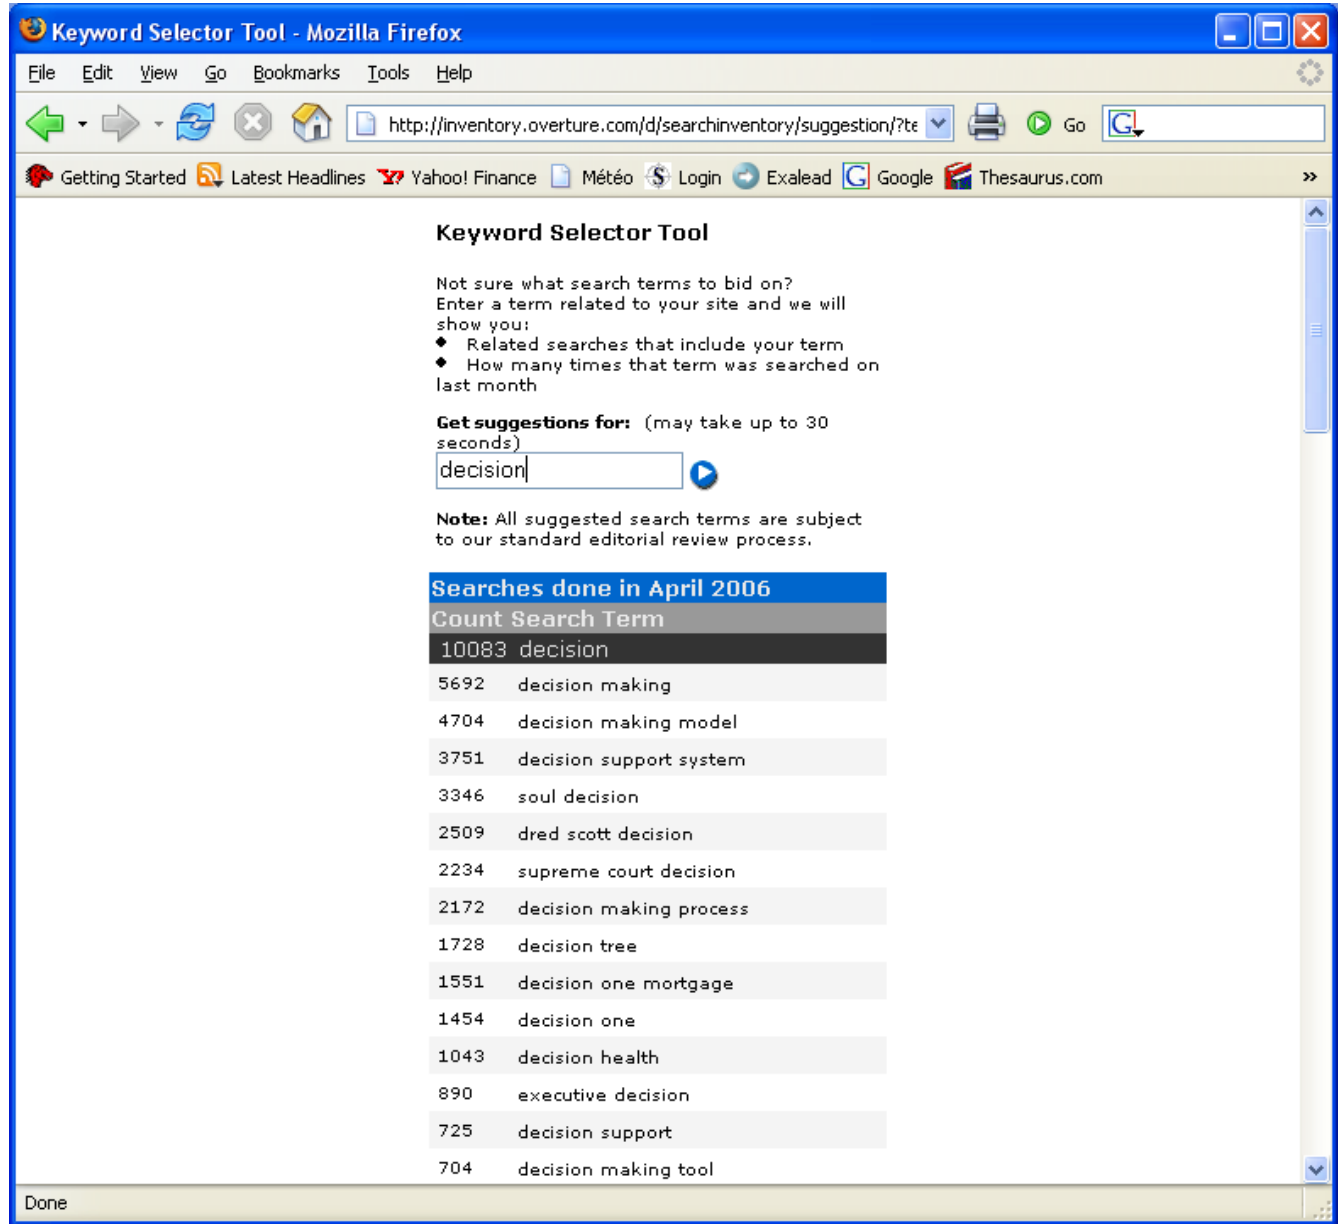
Keyword Selector Tool - Mozilla Firefox

File Edit View Go Bookmarks Tools Help

http://inventory.overture.com/d/searchinventory/suggestion/?te

Go

Getting Started Latest Headlines Yahoo! Finance Météo Login Exalead Google Thesaurus.com »

Keyword Selector Tool

Not sure what search terms to bid on? Enter a term related to your site and we will show you:
- Related searches that include your term
- How many times that term was searched on last month

**Get suggestions for:** (may take up to 30 seconds)

decision

**Note:** All suggested search terms are subject to our standard editorial review process.

Searches done in April 2006

| Count | Search Term |
|---|---|
| 10083 | decision |
| 5692 | decision making |
| 4704 | decision making model |
| 3751 | decision support system |
| 3346 | soul decision |
| 2509 | dred scott decision |
| 2234 | supreme court decision |
| 2172 | decision making process |
| 1728 | decision tree |
| 1551 | decision one mortgage |
| 1454 | decision one |
| 1043 | decision health |
| 890 | executive decision |
| 725 | decision support |
| 704 | decision making tool |

Done